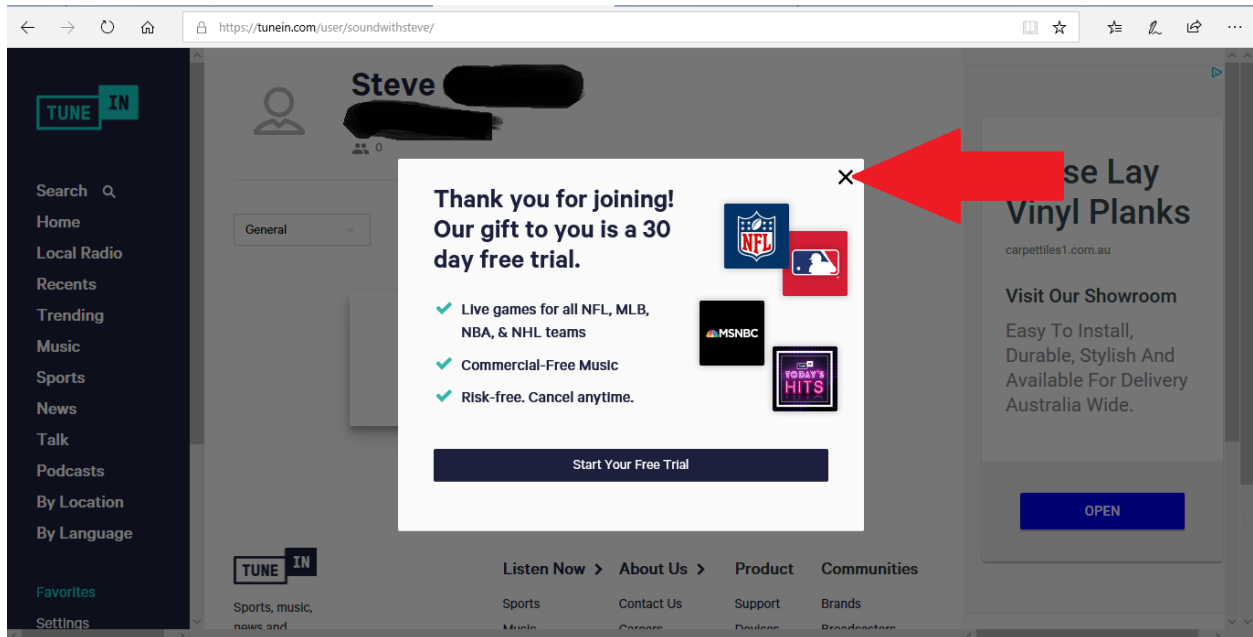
https://tunein.com/user/soundwithsteve/

TUNE IN

Search
Home
Local Radio
Recents
Trending
Music
Sports
News
Talk
Podcasts
By Location
By Language

Favorites
Settings

Steve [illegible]

0

General

Thank you for joining! Our gift to you is a 30 day free trial.

Live games for all NFL, MLB, NBA, & NHL teams
Commercial-Free Music
Risk-free. Cancel anytime.

NFL
MSNBC
TODAY'S HITS

Start Your Free Trial

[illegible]se Lay Vinyl Planks
carpettiles1.com.au
Visit Our Showroom
Easy To Install, Durable, Stylish And Available For Delivery Australia Wide.
OPEN

TUNE IN
Sports, music, news and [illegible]

Listen Now >
Sports
Music
About Us >
Contact Us
Careers
Product
Support
Devices
Communities
Brands
Broadcasters